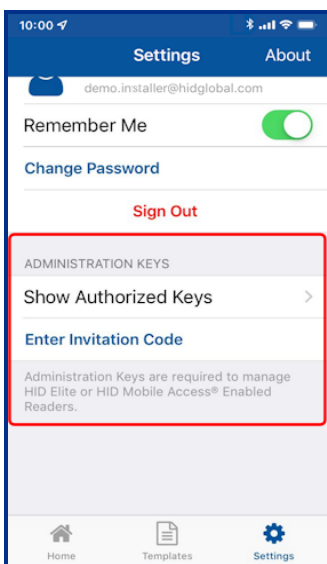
10:00

Settings About

demo.installer@hidglobal.com

Remember Me

Change Password

Sign Out

ADMINISTRATION KEYS

Show Authorized Keys

Enter Invitation Code

Administration Keys are required to manage HID Elite or HID Mobile Access® Enabled Readers.

Home Templates Settings